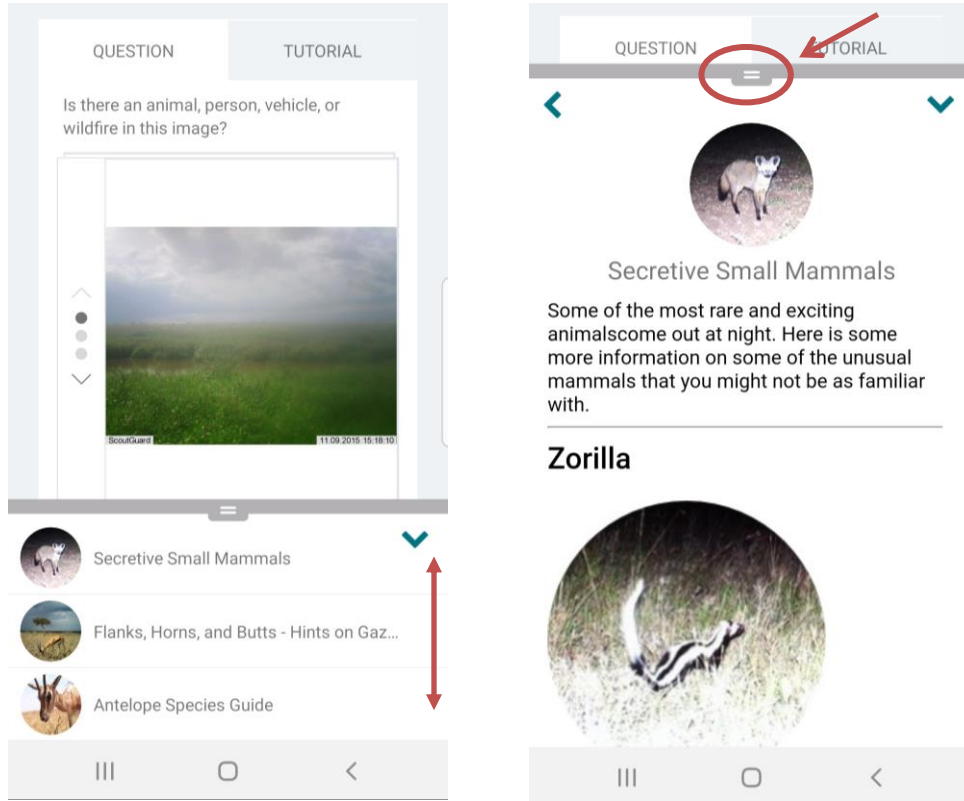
QUESTION

TUTORIAL

Is there an animal, person, vehicle, or wildfire in this image?

ScoutGuard

11.09.2015 15:18:10

Secretive Small Mammals

Flanks, Horns, and Butts - Hints on Gaz...

Antelope Species Guide

QUESTION

TUTORIAL

Secretive Small Mammals

Some of the most rare and exciting animalscome out at night. Here is some more information on some of the unusual mammals that you might not be as familiar with.

Zorilla